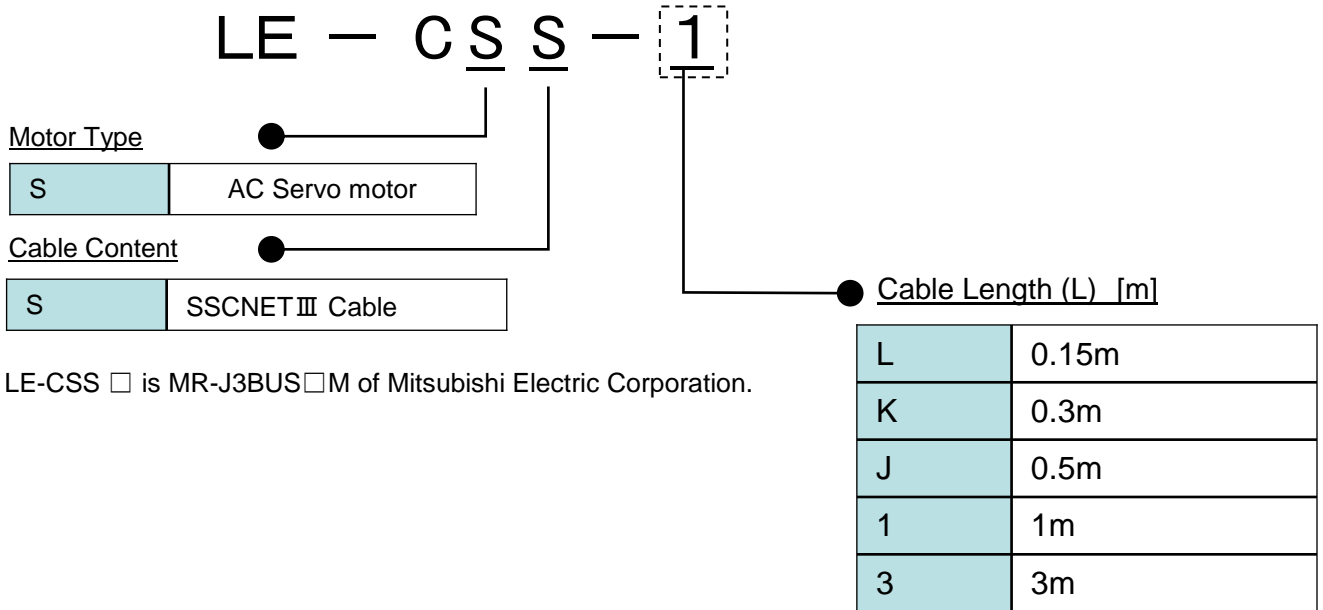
LE − C S S − 1

Motor Type

| S | AC Servo motor |
|---|---|

Cable Content

| S | SSCNETⅢ Cable |
|---|---|

LE-CSS □ is MR-J3BUS□M of Mitsubishi Electric Corporation.

Cable Length (L) [m]

| L | 0.15m |
|---|---|
| K | 0.3m |
| J | 0.5m |
| 1 | 1m |
| 3 | 3m |